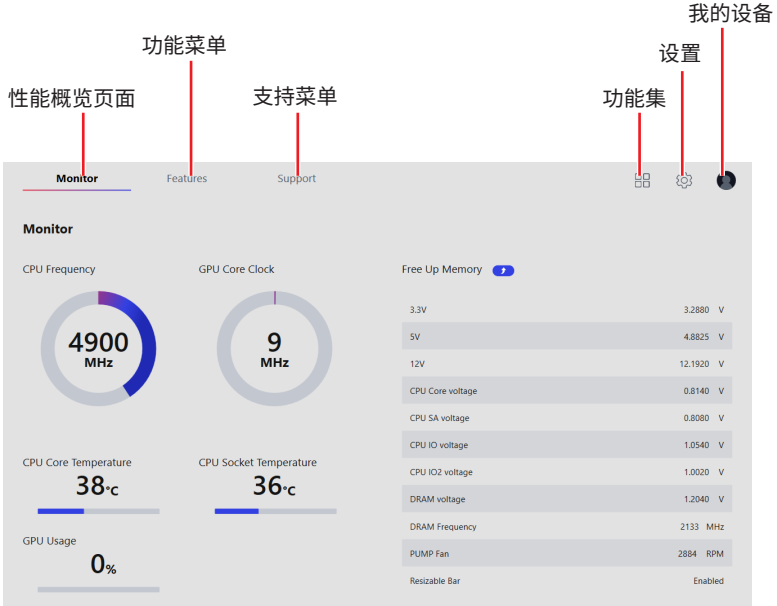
我的设备

功能菜单

设置

性能概览页面

支持菜单

功能集

Monitor Features Support

Monitor

CPU Frequency

4900
MHz

GPU Core Clock

9
MHz

Free Up Memory

| | | |
|---|---|---|
| 3.3V | 3.2880 | V |
| 5V | 4.8825 | V |
| 12V | 12.1920 | V |
| CPU Core voltage | 0.8140 | V |
| CPU SA voltage | 0.8080 | V |
| CPU IO voltage | 1.0540 | V |
| CPU IO2 voltage | 1.0020 | V |
| DRAM voltage | 1.2040 | V |
| DRAM Frequency | 2133 | MHz |
| PUMP Fan | 2884 | RPM |
| Resizable Bar | Enabled | |

CPU Core Temperature
38°C

CPU Socket Temperature
36°C

GPU Usage
0%